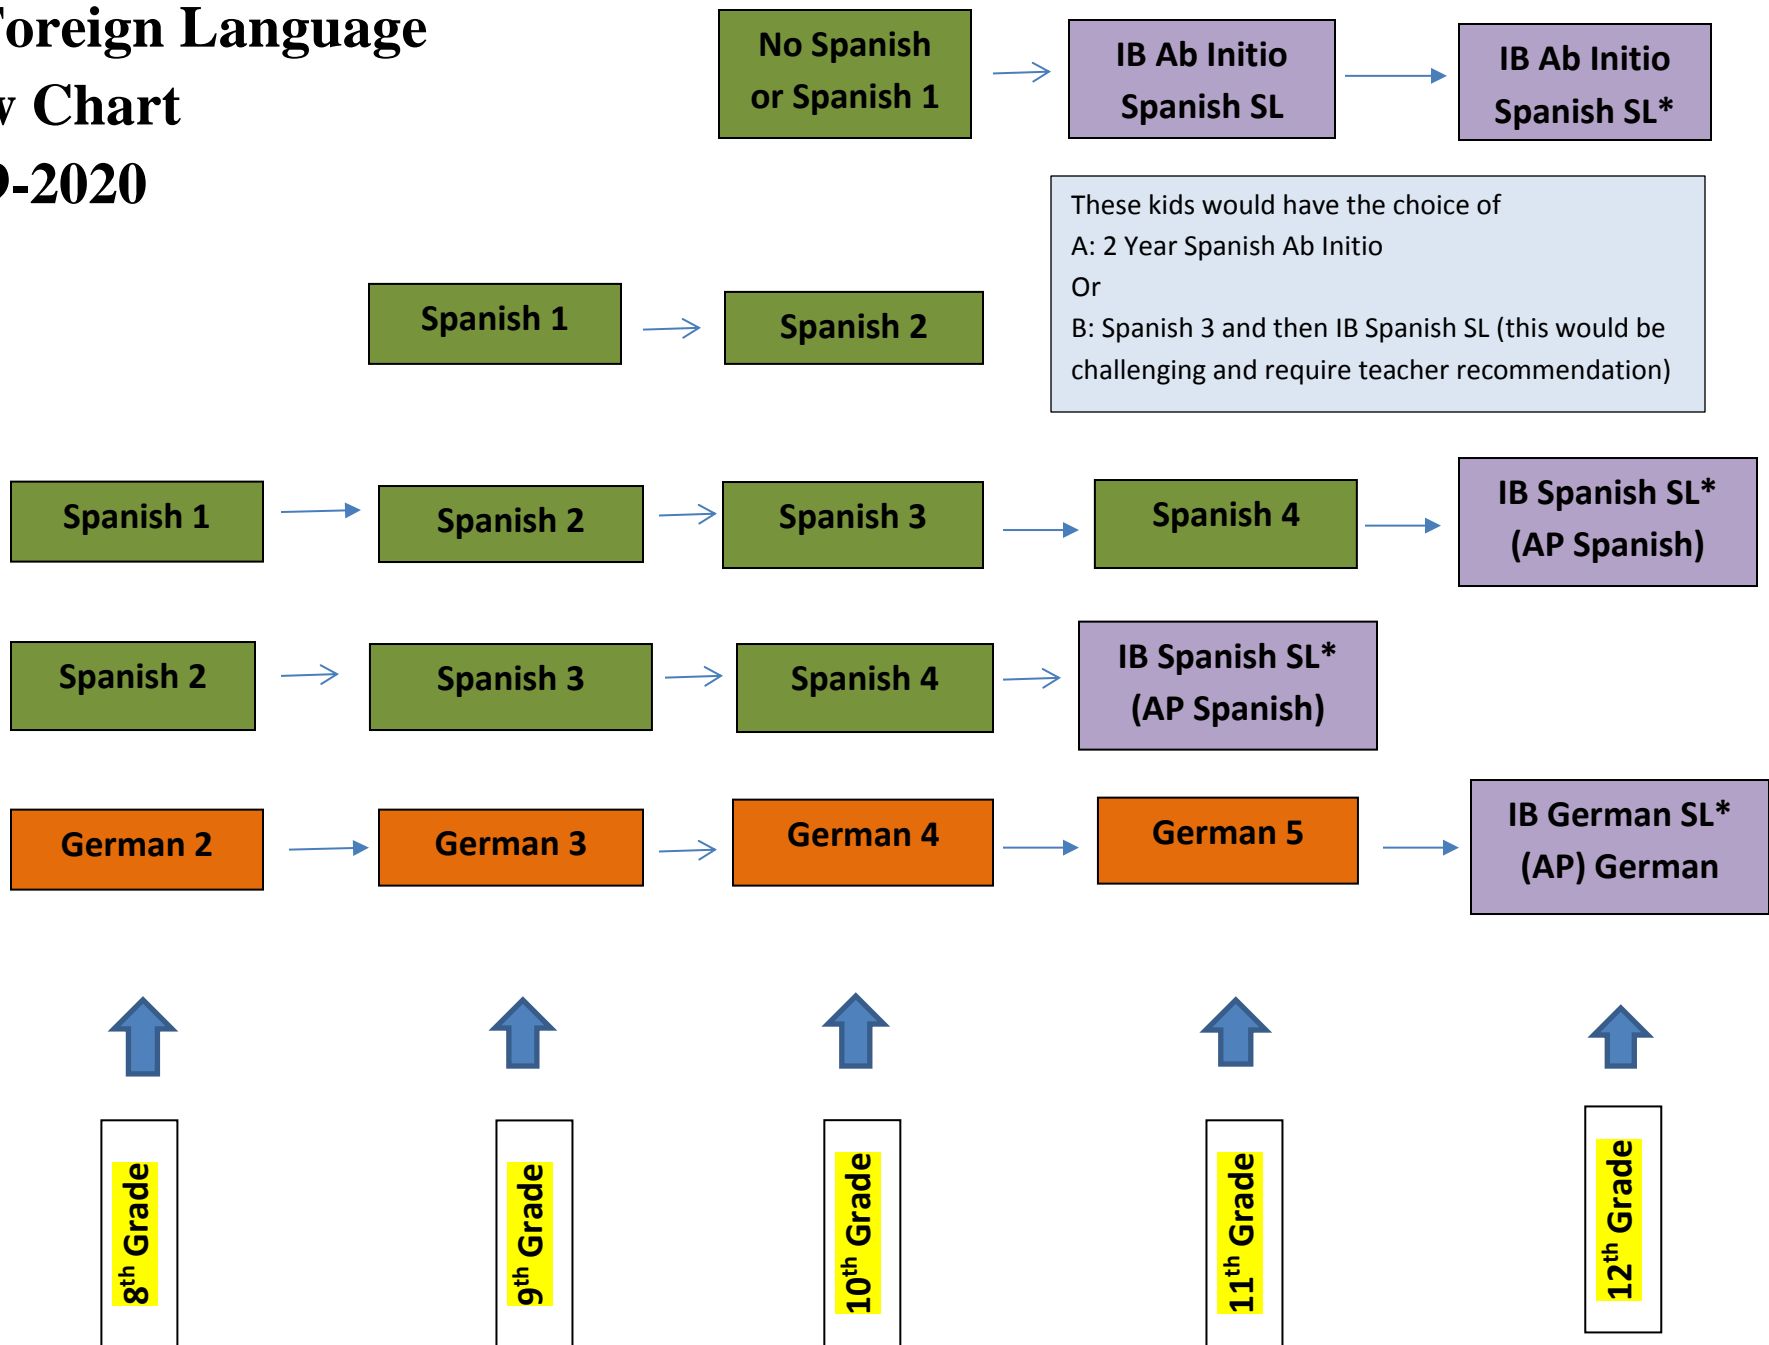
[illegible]oreign Language
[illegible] Chart
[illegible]-2020

No Spanish or Spanish 1

IB Ab Initio Spanish SL

IB Ab Initio Spanish SL*

These kids would have the choice of
A: 2 Year Spanish Ab Initio
Or
B: Spanish 3 and then IB Spanish SL (this would be challenging and require teacher recommendation)

Spanish 1

Spanish 2

Spanish 1

Spanish 2

Spanish 3

Spanish 4

IB Spanish SL* (AP Spanish)

Spanish 2

Spanish 3

Spanish 4

IB Spanish SL* (AP Spanish)

German 2

German 3

German 4

German 5

IB German SL* (AP) German

8$^{th}$ Grade

9$^{th}$ Grade

10$^{th}$ Grade

11$^{th}$ Grade

12$^{th}$ Grade